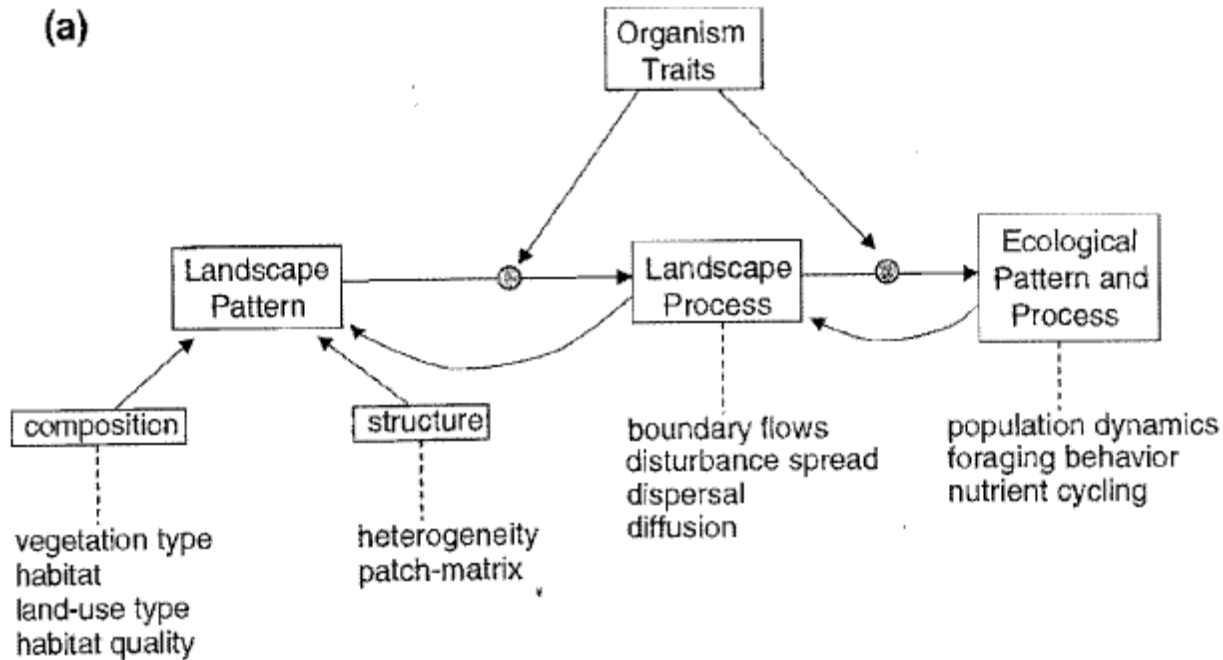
(a)

Organism Traits

Landscape Pattern

Landscape Process

Ecological Pattern and Process

composition

structure

vegetation type
habitat
land-use type
habitat quality

heterogeneity
patch-matrix

boundary flows
disturbance spread
dispersal
diffusion

population dynamics
foraging behavior
nutrient cycling